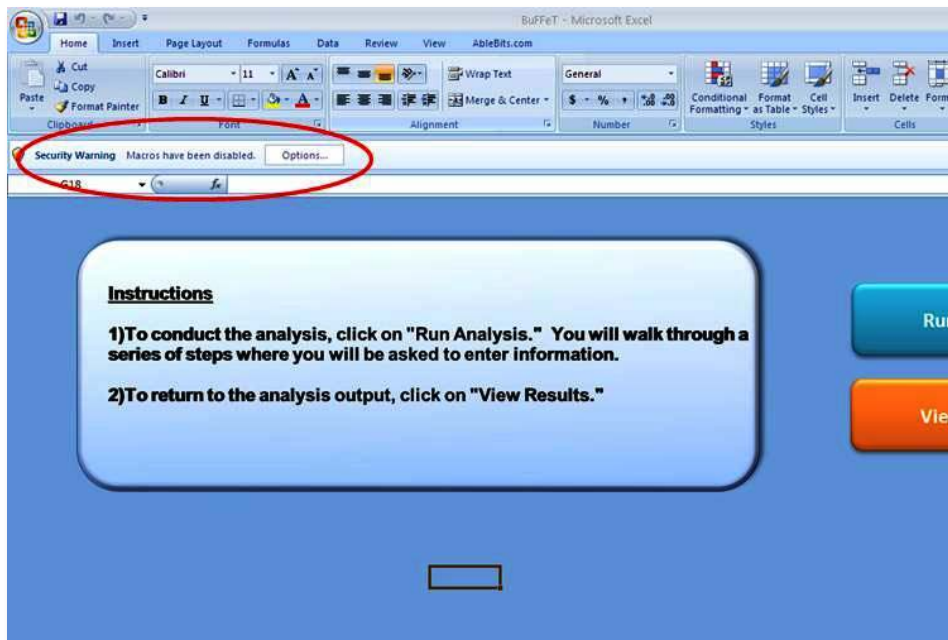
BuFFeT - Microsoft Excel

Home Insert Page Layout Formulas Data Review View AbleBits.com

Cut
Copy
Paste
Format Painter
Clipboard

Calibri 11 A A
B I U
Font

Wrap Text
Merge & Center
Alignment

General
$ % ,
Number

Conditional Formatting
Format as Table
Cell Styles
Styles

Insert Delete Form
Cells

Security Warning Macros have been disabled. Options...

G18 $f_x$

Instructions

1)To conduct the analysis, click on "Run Analysis." You will walk through a series of steps where you will be asked to enter information.

2)To return to the analysis output, click on "View Results."

Ru

Vie